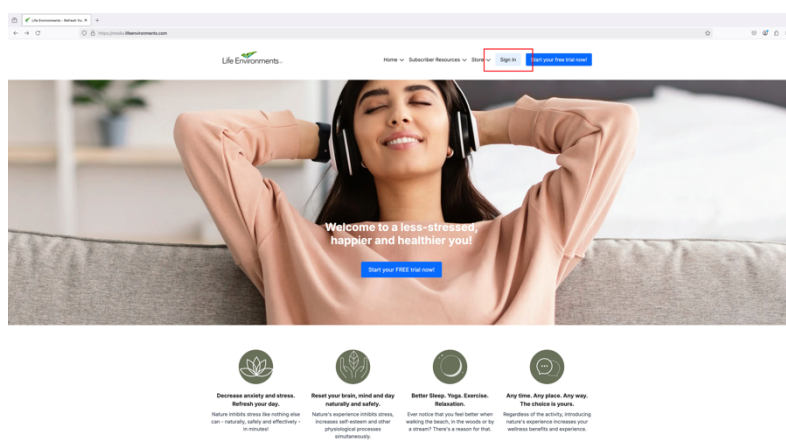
Life Environments - Refresh Yo... ×

https://media.lifeenvironments.com

Life Environments

Home ∨ Subscriber Resources ∨ Store ∨ Sign In Start your free trial now!

Welcome to a less-stressed, happier and healthier you!

Start your FREE trial now!

Decrease anxiety and stress. Refresh your day.

Nature inhibits stress like nothing else can - naturally, safely and effectively - in minutes!

Reset your brain, mind and day naturally and safely.

Nature's experience inhibits stress, increases self-esteem and other physiological processes simultaneously.

Better Sleep. Yoga. Exercise. Relaxation.

Ever notice that you feel better when walking the beach, in the woods or by a stream? There's a reason for that.

Any time. Any place. Any way. The choice is yours.

Regardless of the activity, introducing nature's experience increases your wellness benefits and experience.